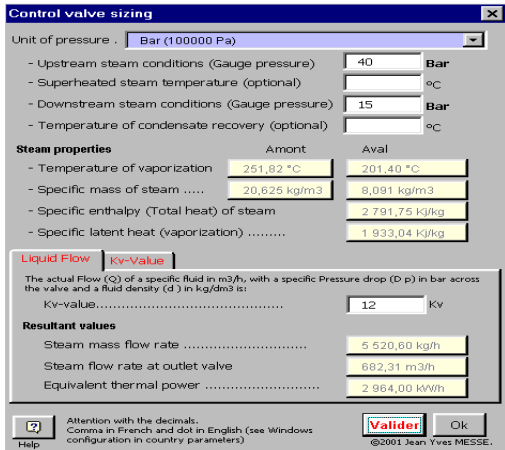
Control valve sizing

Unit of pressure . Bar (100000 Pa)

- Upstream steam conditions (Gauge pressure) 40 Bar
- Superheated steam temperature (optional) °C
- Downstream steam conditions (Gauge pressure) 15 Bar
- Temperature of condensate recovery (optional) °C

Steam properties Amont Aval
- Temperature of vaporization 251,82 °C 201,40 °C
- Specific mass of steam ..... 20,625 kg/m3 8,091 kg/m3
- Specific enthalpy (Total heat) of steam 2 791,75 Kj/kg
- Specific latent heat (vaporization) ......... 1 933,04 Kj/kg

Liquid Flow Kv-Value

The actual Flow (Q) of a specific fluid in m3/h, with a specific Pressure drop (D p) in bar across the valve and a fluid density (d ) in kg/dm3 is:

Kv-value............................................ 12 Kv

Resultant values
Steam mass flow rate ............................ 5 520,60 kg/h
Steam flow rate at outlet valve 682,31 m3/h
Equivalent thermal power ........................... 2 964,00 kW/h

?
Help
Attention with the decimals.
Comma in French and dot in English (see Windows configuration in country parameters)
Valider Ok
©2001 Jean Yves MESSE.